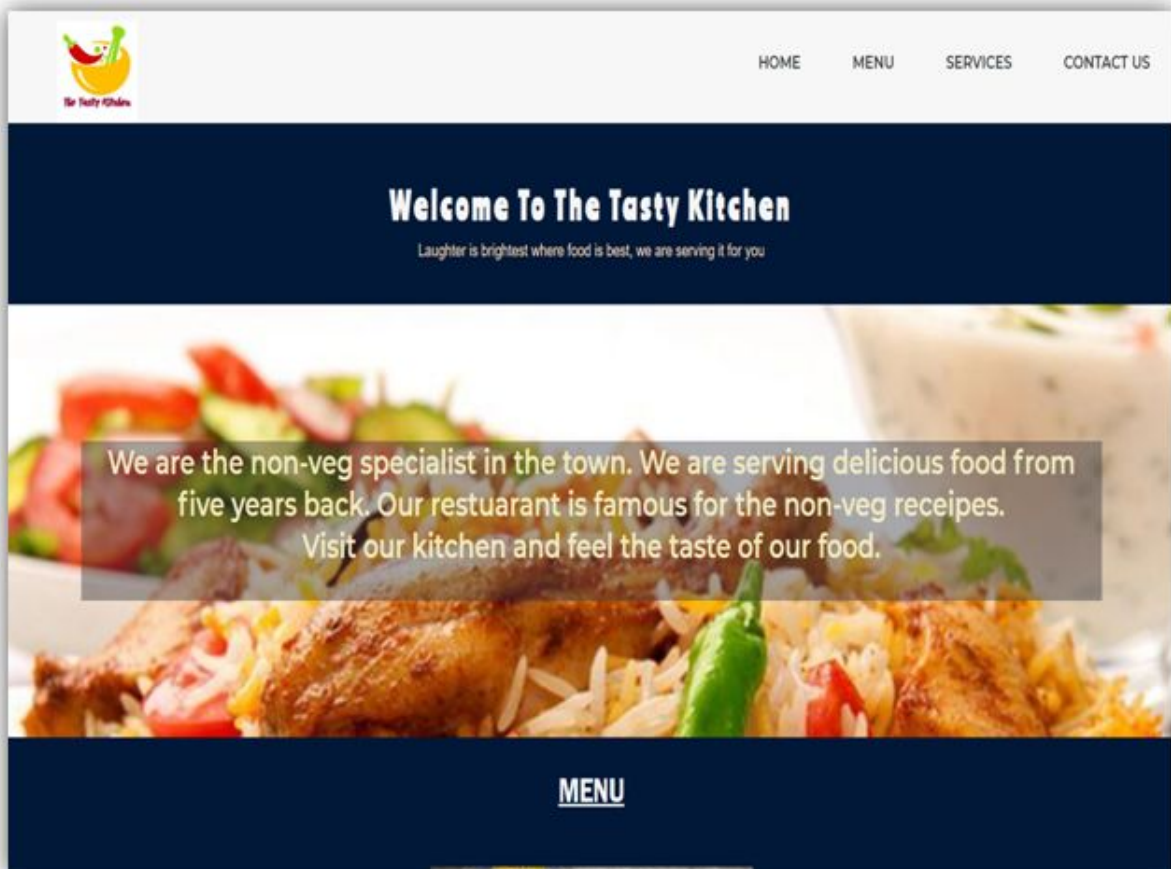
The Tasty Kitchen

HOME MENU SERVICES CONTACT US

Welcome To The Tasty Kitchen

Laughter is brightest where food is best, we are serving it for you

We are the non-veg specialist in the town. We are serving delicious food from five years back. Our restuarant is famous for the non-veg receipes. Visit our kitchen and feel the taste of our food.

MENU